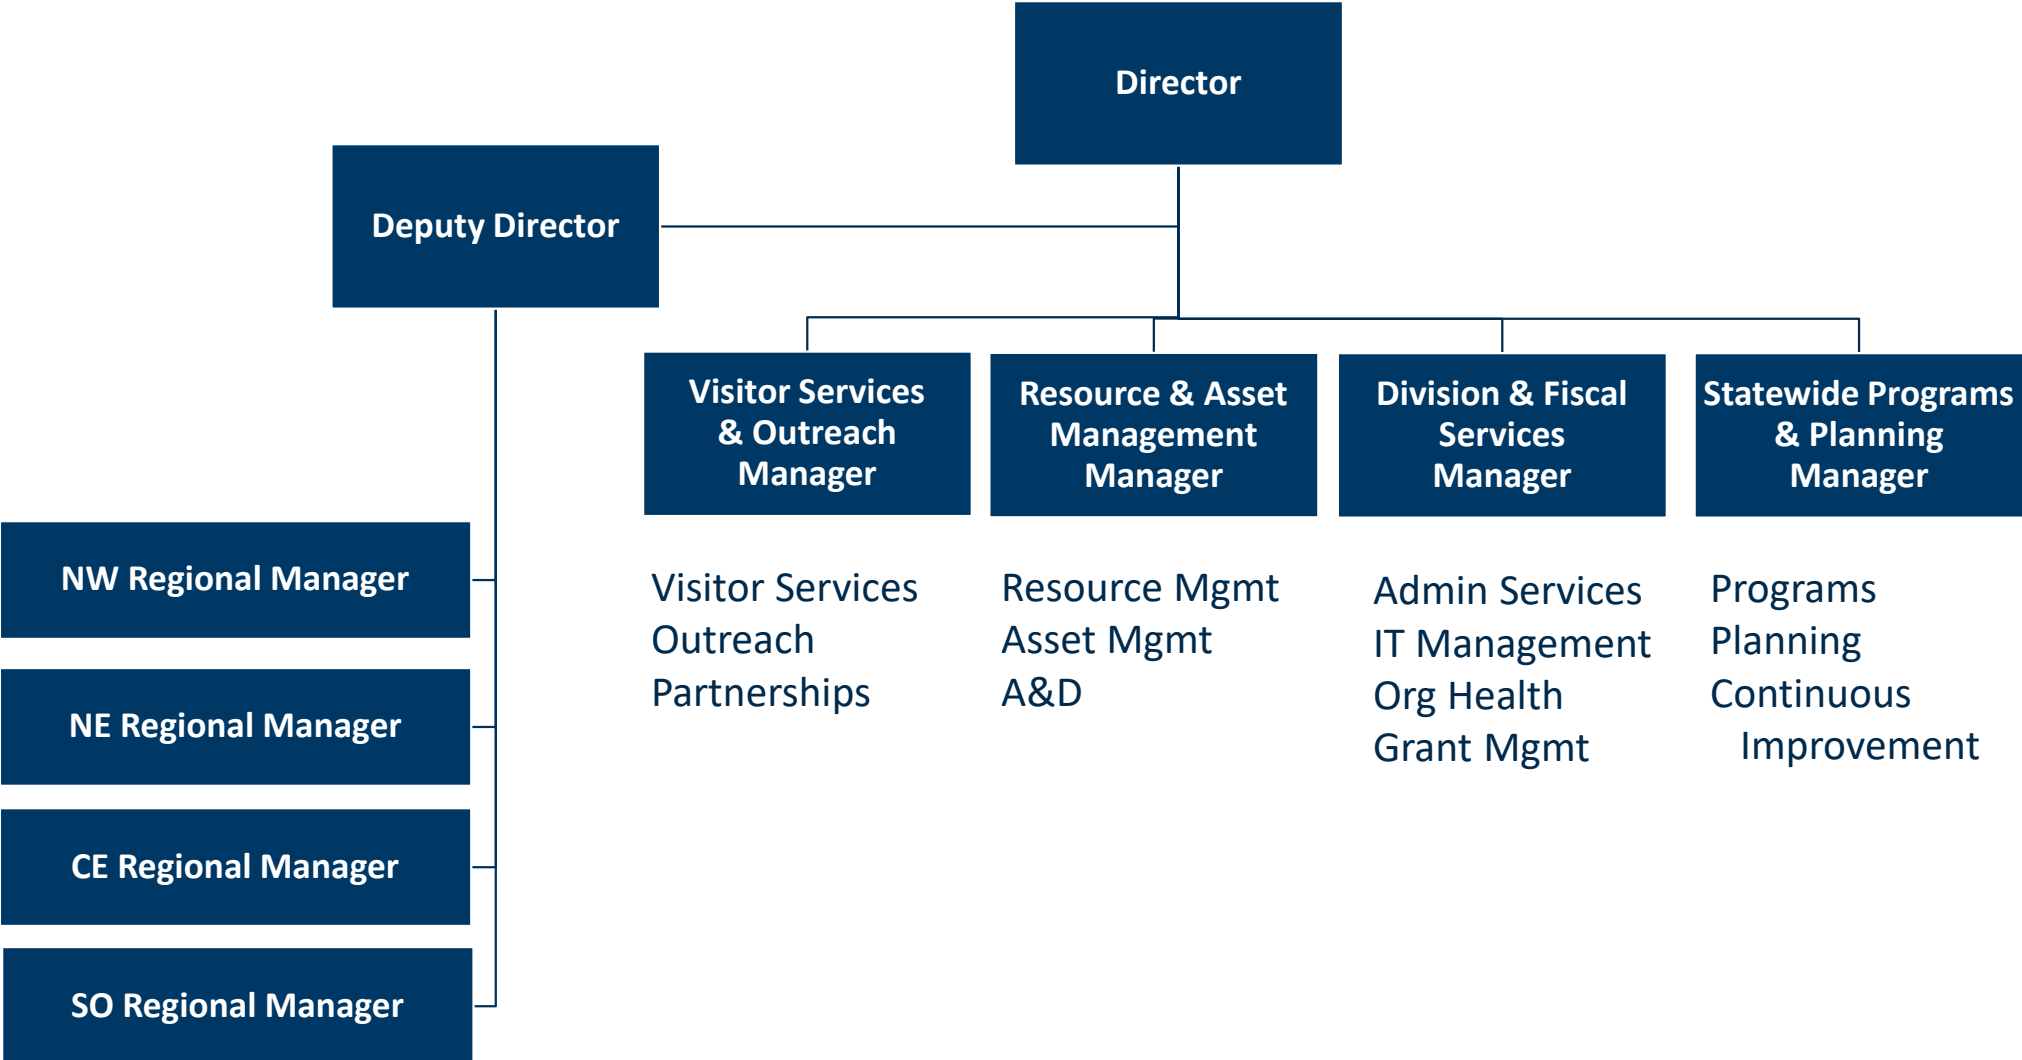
Director

Deputy Director

Visitor Services & Outreach Manager

Resource & Asset Management Manager

Division & Fiscal Services Manager

Statewide Programs & Planning Manager

NW Regional Manager

NE Regional Manager

CE Regional Manager

SO Regional Manager

Visitor Services
Outreach
Partnerships

Resource Mgmt
Asset Mgmt
A&D

Admin Services
IT Management
Org Health
Grant Mgmt

Programs
Planning
Continuous Improvement